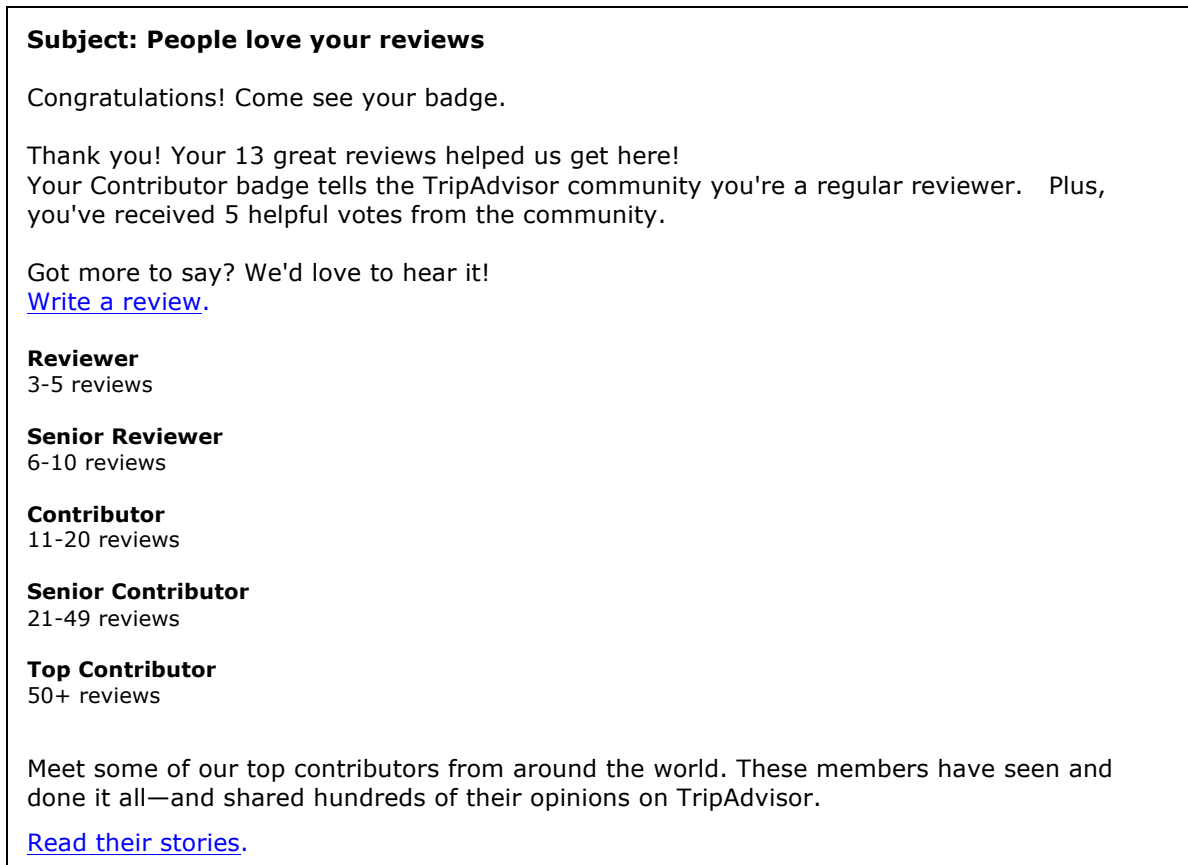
Subject: People love your reviews

Congratulations! Come see your badge.

Thank you! Your 13 great reviews helped us get here!
Your Contributor badge tells the TripAdvisor community you're a regular reviewer. Plus, you've received 5 helpful votes from the community.

Got more to say? We'd love to hear it!
Write a review.

Reviewer
3-5 reviews

Senior Reviewer
6-10 reviews

Contributor
11-20 reviews

Senior Contributor
21-49 reviews

Top Contributor
50+ reviews

Meet some of our top contributors from around the world. These members have seen and done it all—and shared hundreds of their opinions on TripAdvisor.

Read their stories.